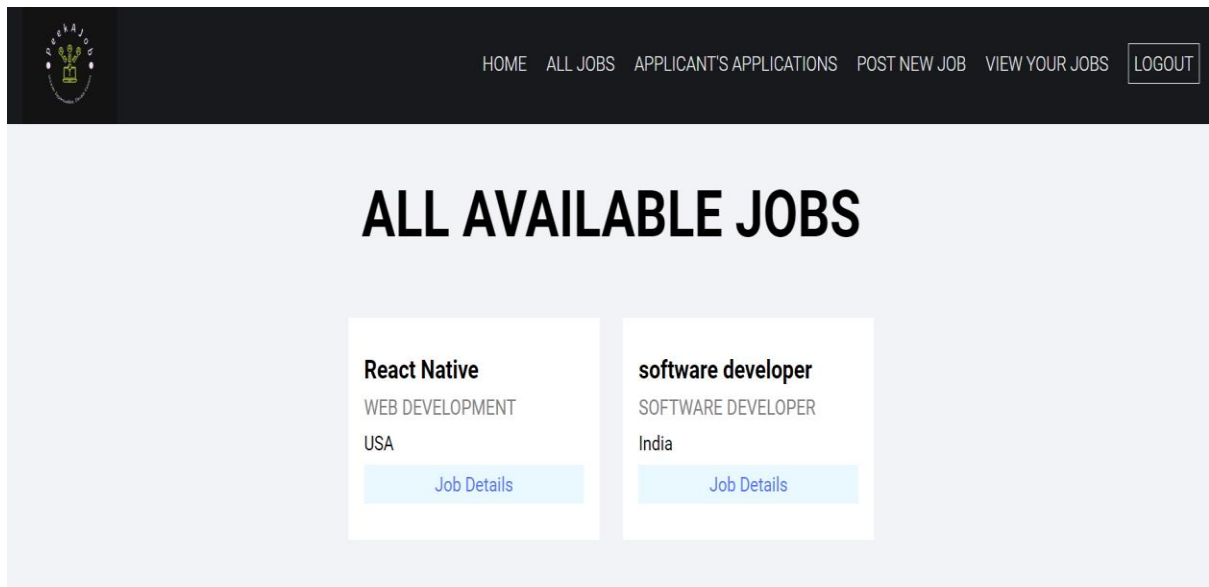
PeekAJob

HOME ALL JOBS APPLICANT'S APPLICATIONS POST NEW JOB VIEW YOUR JOBS LOGOUT

ALL AVAILABLE JOBS

React Native
WEB DEVELOPMENT
USA
Job Details

software developer
SOFTWARE DEVELOPER
India
Job Details